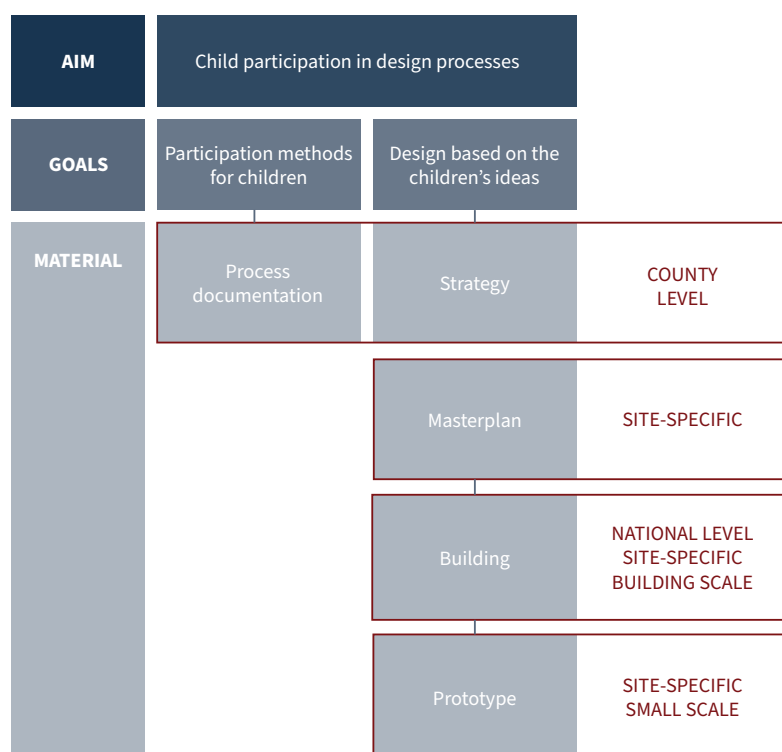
AIM

Child participation in design processes

GOALS

Participation methods for children

Design based on the children's ideas

MATERIAL

Process documentation

Strategy

COUNTY LEVEL

Masterplan

SITE-SPECIFIC

Building

NATIONAL LEVEL
SITE-SPECIFIC
BUILDING SCALE

Prototype

SITE-SPECIFIC
SMALL SCALE